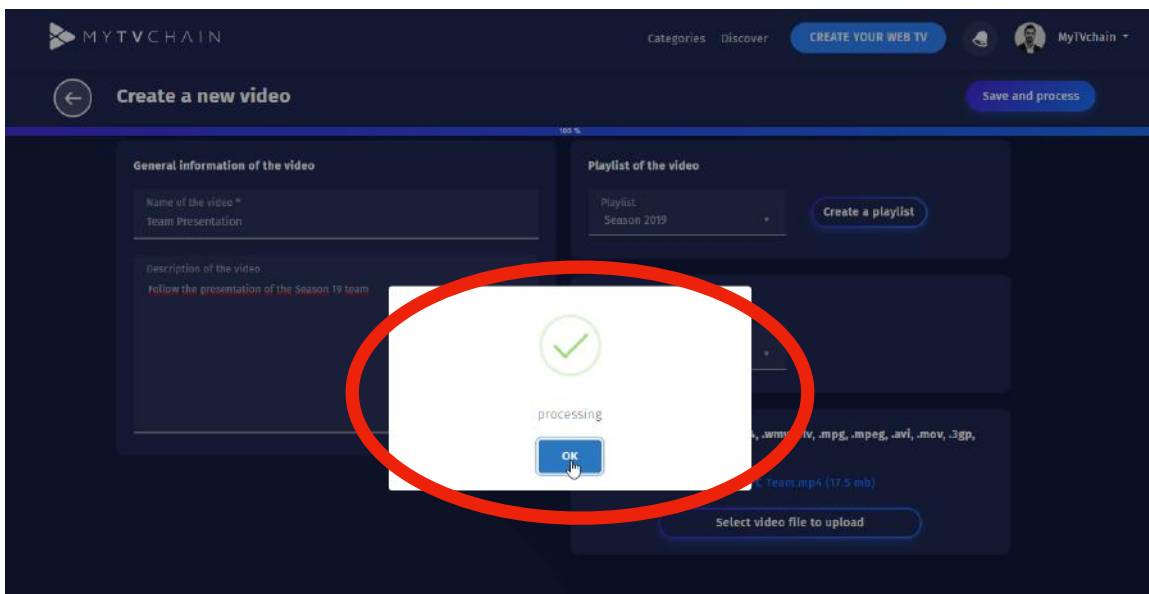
MYTVCHAIN

Categories Discover CREATE YOUR WEB TV MyTVchain

Create a new video

Save and process

100 %

General information of the video

Name of the video *
Team Presentation

Description of the video
Follow the presentation of the Season 19 team

Playlist of the video

Playlist
Season 2019

Create a playlist

processing

OK

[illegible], .wm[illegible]lv, .mpg, .mpeg, .avi, .mov, .3gp,

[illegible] Team.mp4 (17.5 mb)

Select video file to upload